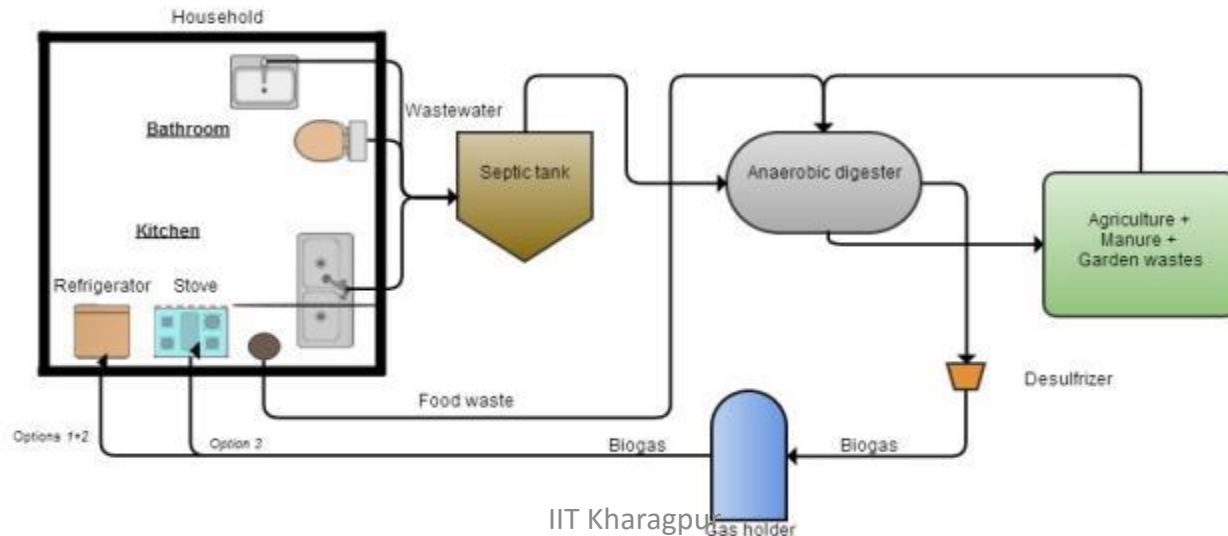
Household

Bathroom

Kitchen

Refrigerator

Stove

Wastewater

Septic tank

Anaerobic digester

Agriculture + Manure + Garden wastes

Desulfrizer

Food waste

Options 1+2

Option 3

Biogas

Biogas

Gas holder

IIT Kharagpur